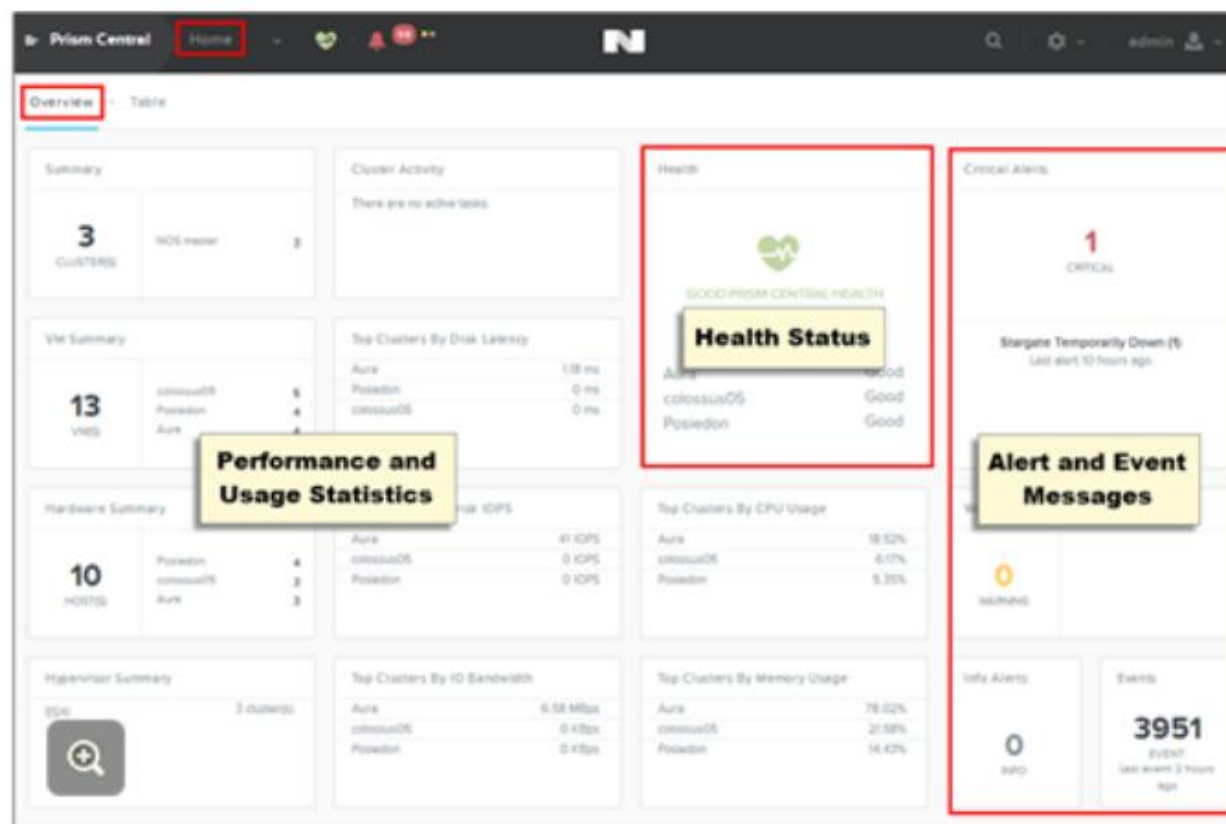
Prism Central Home

admin

Overview · Table

Summary

3 CLUSTER(S)

NOS master 3

Cluster Activity

There are no active tasks

Health

GOOD PRISM CENTRAL HEALTH

Health Status

Aura Good
colossus05 Good
Posiedon Good

Critical Alerts

1 CRITICAL

Stargate Temporarily Down (1)
Last alert 10 hours ago

VM Summary

13 VM(S)

colossus05 5
Posiedon 4
Aura 4

Top Clusters By Disk Latency

Aura 1.18 ms
Posiedon 0 ms
colossus05 0 ms

Performance and Usage Statistics

Alert and Event Messages

Hardware Summary

10 HOST(S)

Posiedon 4
colossus05 3
Aura 3

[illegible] IOPS

Aura 41 IOPS
colossus05 0 IOPS
Posiedon 0 IOPS

Top Clusters By CPU Usage

Aura 18.52%
colossus05 6.17%
Posiedon 5.35%

0 WARNING

Hypervisor Summary

ESXi 3 cluster(s)

Top Clusters By IO Bandwidth

Aura 6.58 MBps
colossus05 0 KBps
Posiedon 0 KBps

Top Clusters By Memory Usage

Aura 78.02%
colossus05 21.58%
Posiedon 14.43%

Info Alerts

0 INFO

Events

3951 EVENT
Last event 2 hours ago